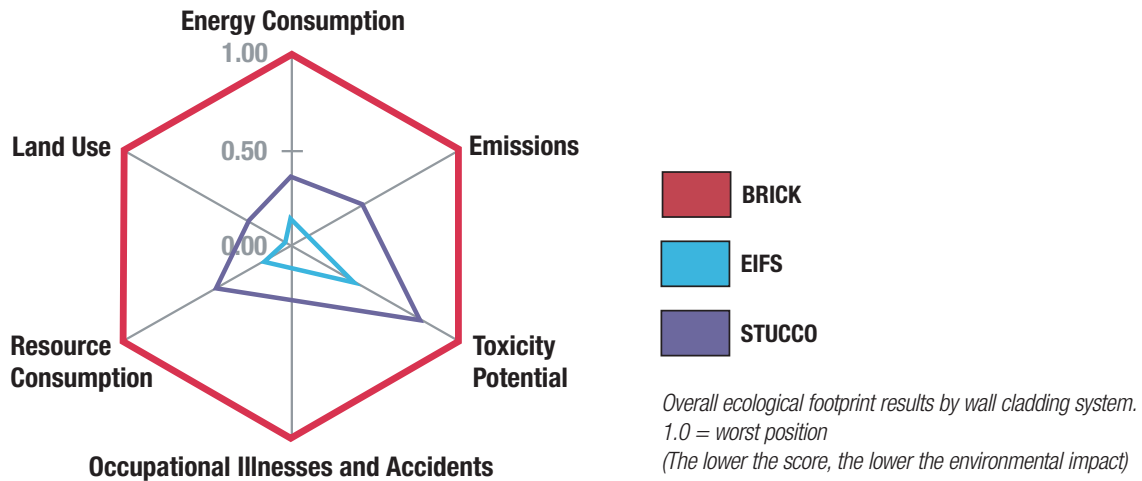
Energy Consumption

1.00

0.50

0.00

Emissions

Land Use

Toxicity Potential

Resource Consumption

Occupational Illnesses and Accidents

BRICK

EIFS

STUCCO

Overall ecological footprint results by wall cladding system.
1.0 = worst position
(The lower the score, the lower the environmental impact)